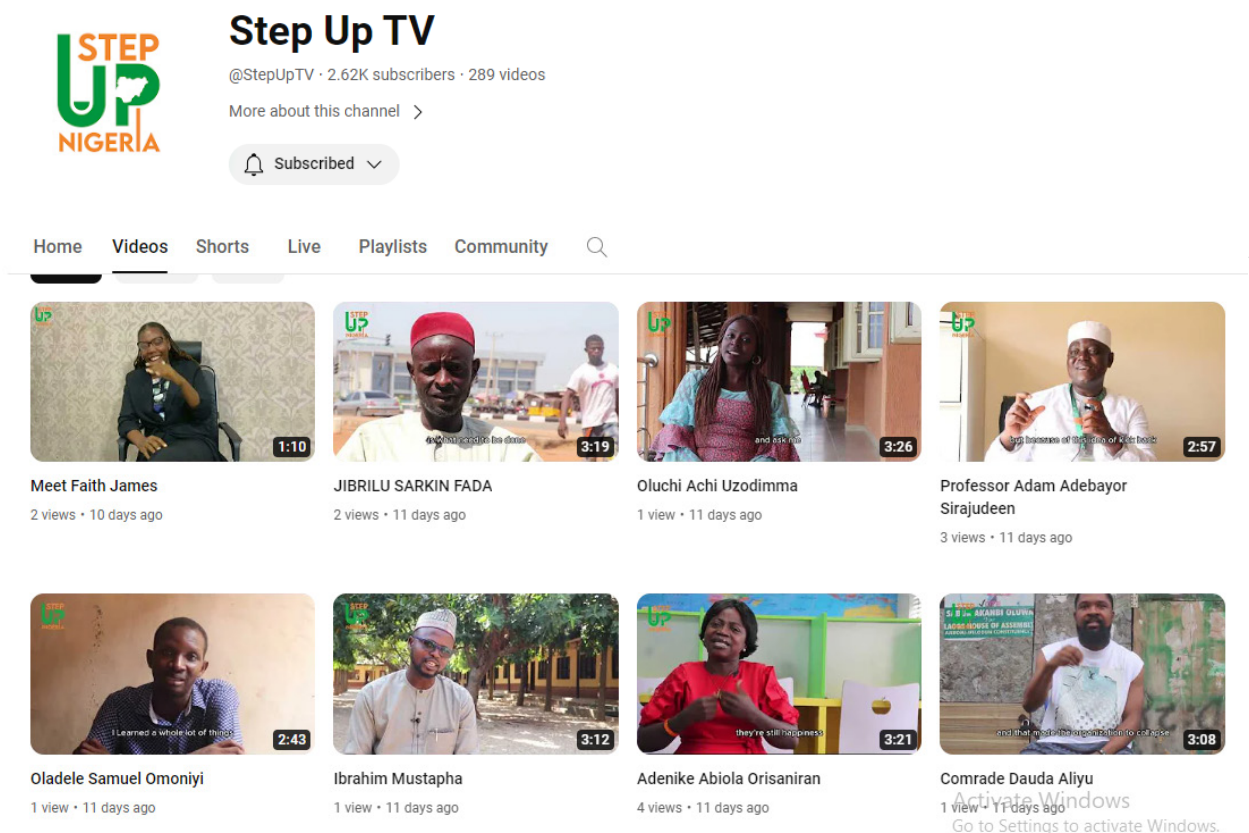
STEP UP NIGERIA

Step Up TV

@StepUpTV · 2.62K subscribers · 289 videos

More about this channel >

Subscribed

Home Videos Shorts Live Playlists Community

1:10
Meet Faith James
2 views • 10 days ago

is what need to be done
3:19
JIBRILU SARKIN FADA
2 views • 11 days ago

and ask me
3:26
Oluchi Achi Uzodimma
1 view • 11 days ago

but because of this idea of Kick back
2:57
Professor Adam Adebayor Sirajudeen
3 views • 11 days ago

I Learned a whole lot of things
2:43
Oladele Samuel Omoniyi
1 view • 11 days ago

3:12
Ibrahim Mustapha
1 view • 11 days ago

they're still happiness
3:21
Adenike Abiola Orisaniran
4 views • 11 days ago

AKANDI OLUWA LAGOS HOUSE OF ASSEMBLY
and that made the organization to collapse
3:08
Comrade Dauda Aliyu
1 view • 11 days ago

Activate Windows
Go to Settings to activate Windows.